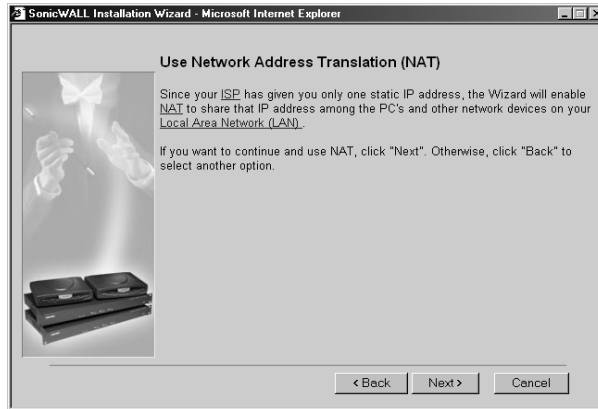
SonicWALL Installation Wizard - Microsoft Internet Explorer

Use Network Address Translation (NAT)

Since your ISP has given you only one static IP address, the Wizard will enable NAT to share that IP address among the PC's and other network devices on your Local Area Network (LAN) .

If you want to continue and use NAT, click "Next". Otherwise, click "Back" to select another option.

< Back Next > Cancel